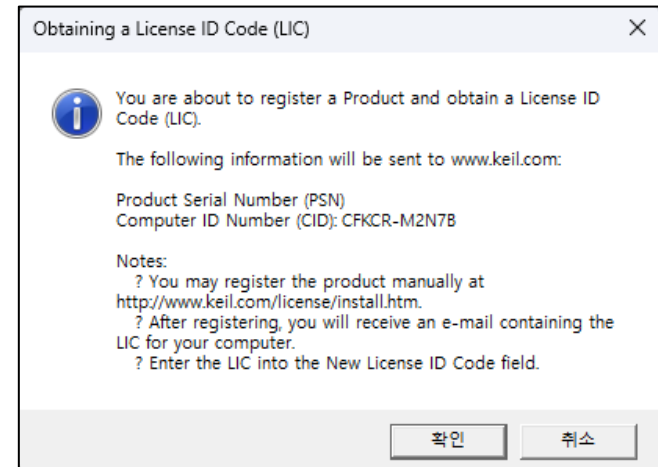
Obtaining a License ID Code (LIC)

×

You are about to register a Product and obtain a License ID Code (LIC).

The following information will be sent to www.keil.com:

Product Serial Number (PSN)
Computer ID Number (CID): CFKCR-M2N7B

Notes:
? You may register the product manually at http://www.keil.com/license/install.htm.
? After registering, you will receive an e-mail containing the LIC for your computer.
? Enter the LIC into the New License ID Code field.

확인

취소